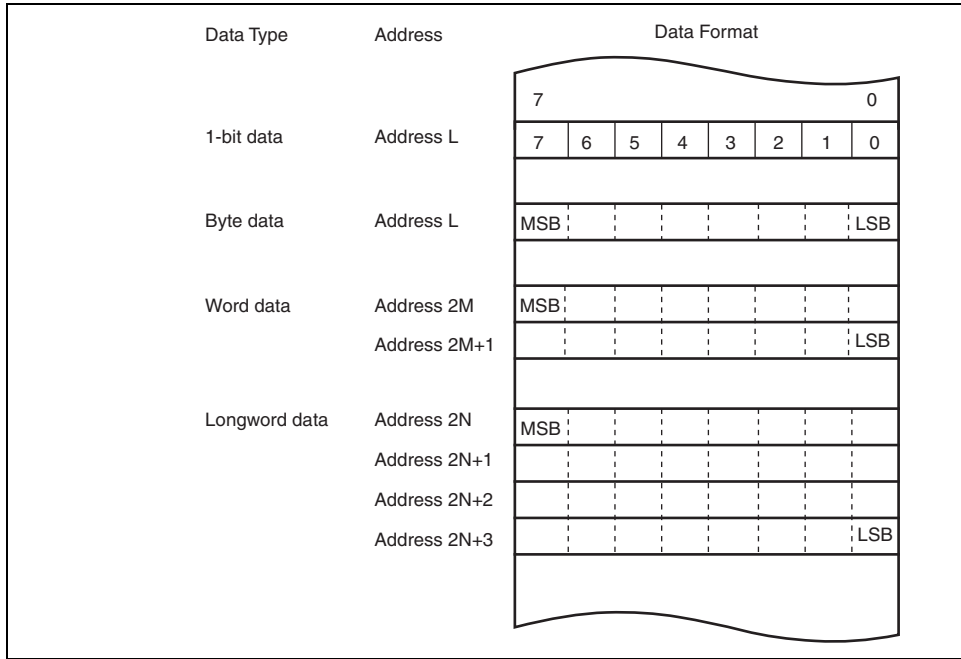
Data Type Address Data Format

7 0

1-bit data Address L 7 6 5 4 3 2 1 0

Byte data Address L MSB LSB

Word data Address 2M MSB

Address 2M+1 LSB

Longword data Address 2N MSB

Address 2N+1

Address 2N+2

Address 2N+3 LSB